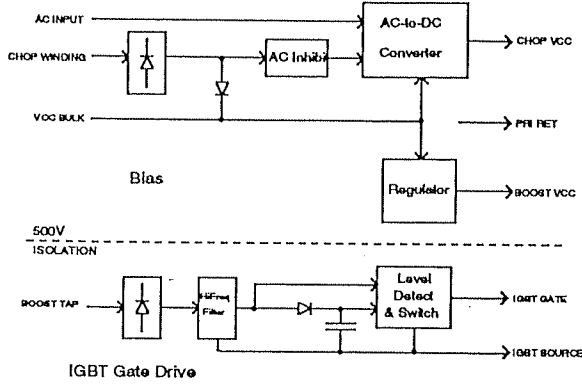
AC INPUT
CHOP WINDING
AC Inhibit
AC-to-DC Converter
CHOP VCC
VCC BULK
PRI RET
Bias
Regulator
BOOST VCC
500V
ISOLATION
BOOST TAP
HiFreq Filter
Level Detect & Switch
IGBT GATE
IGBT SOURCE
IGBT Gate Drive